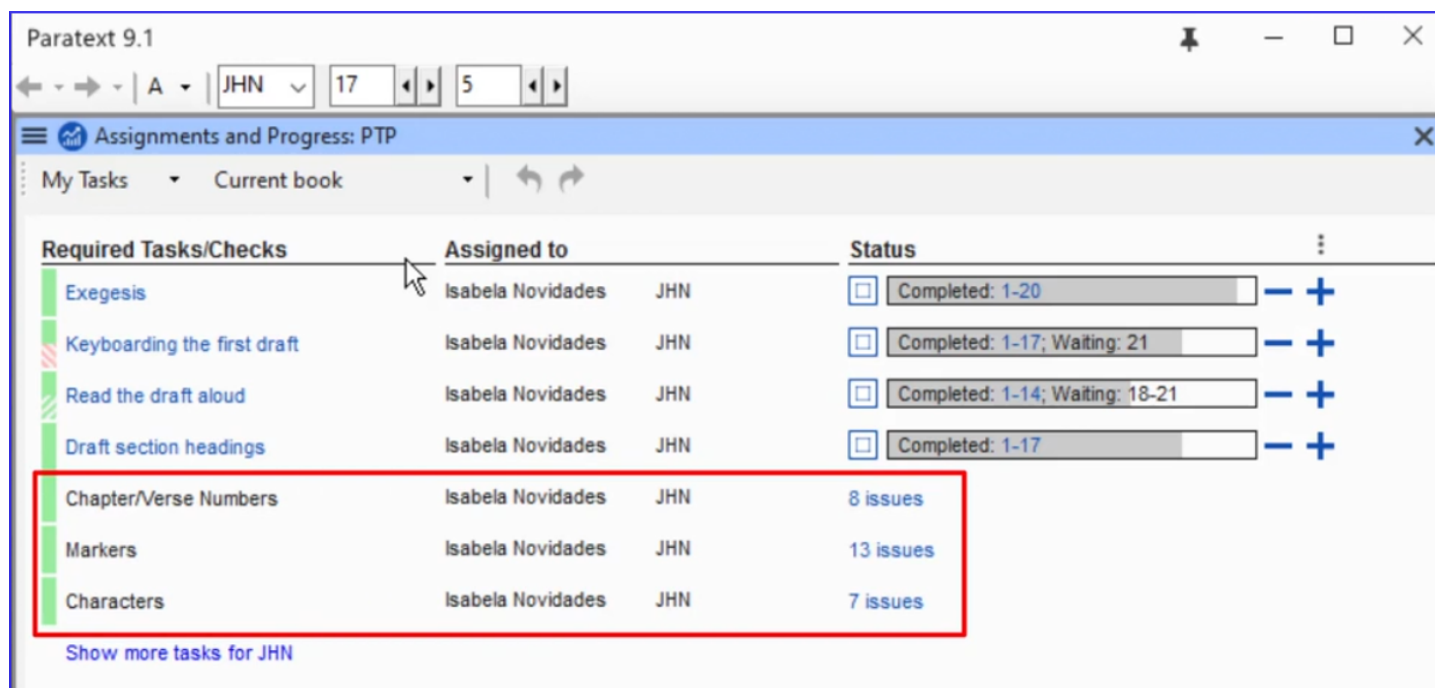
Paratext 9.1

A JHN 17 5

Assignments and Progress: PTP

My Tasks Current book

| Required Tasks/Checks | Assigned to | | Status |
|---|---|---|---|
| Exegesis | Isabela Novidades | JHN | Completed: 1-20 |
| Keyboarding the first draft | Isabela Novidades | JHN | Completed: 1-17; Waiting: 21 |
| Read the draft aloud | Isabela Novidades | JHN | Completed: 1-14; Waiting: 18-21 |
| Draft section headings | Isabela Novidades | JHN | Completed: 1-17 |
| Chapter/Verse Numbers | Isabela Novidades | JHN | 8 issues |
| Markers | Isabela Novidades | JHN | 13 issues |
| Characters | Isabela Novidades | JHN | 7 issues |

Show more tasks for JHN